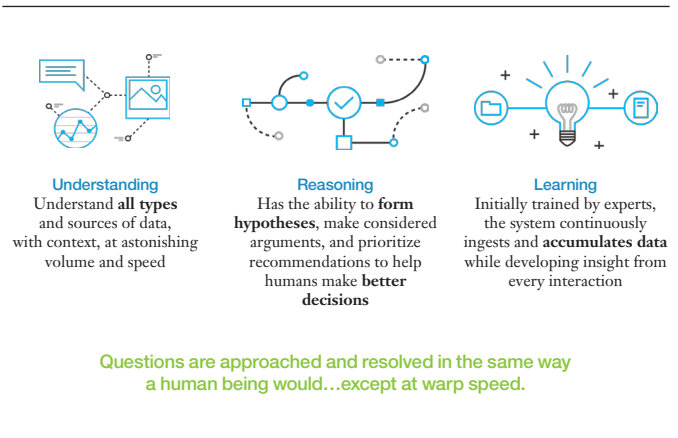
Understanding
Understand **all types** and sources of data, with context, at astonishing volume and speed

Reasoning
Has the ability to **form hypotheses**, make considered arguments, and prioritize recommendations to help humans make **better decisions**

Learning
Initially trained by experts, the system continuously ingests and **accumulates data** while developing insight from every interaction

Questions are approached and resolved in the same way a human being would…except at warp speed.